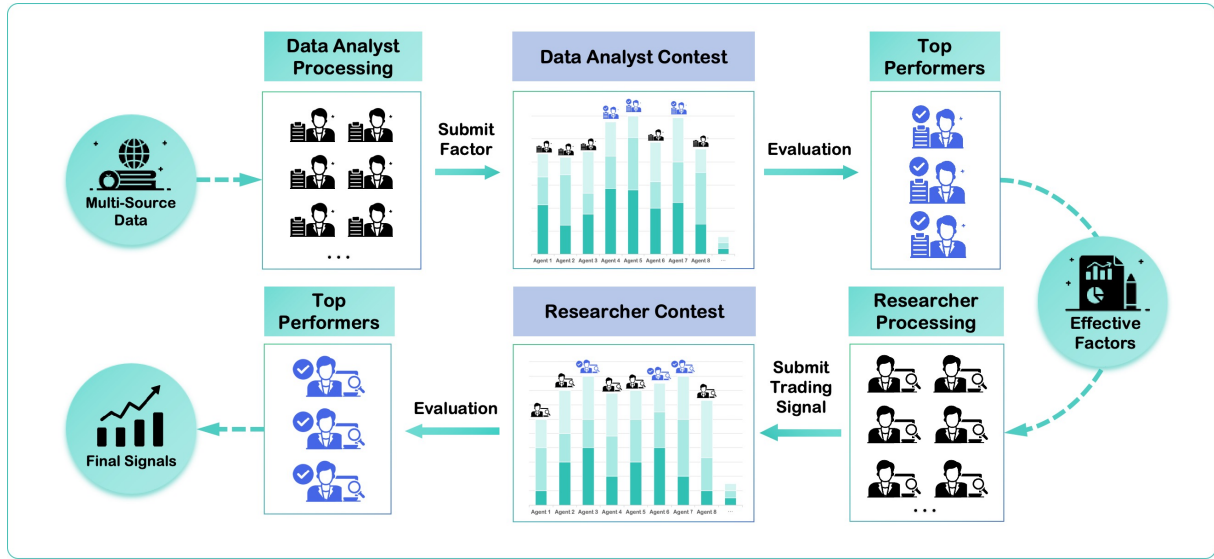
Multi-Source Data

Data Analyst Processing

. . .

Submit Factor

Data Analyst Contest

Agent 1 Agent 2 Agent 3 Agent 4 Agent 5 Agent 6 Agent 7 Agent 8 ...

Evaluation

Top Performers

Effective Factors

Researcher Processing

. . .

Submit Trading Signal

Researcher Contest

Agent 1 Agent 2 Agent 3 Agent 4 Agent 5 Agent 6 Agent 7 Agent 8 ...

Evaluation

Top Performers

Final Signals